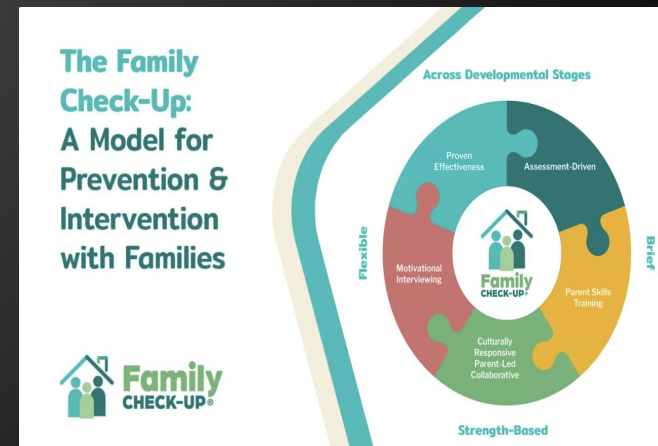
The Family Check-Up: A Model for Prevention & Intervention with Families

Family CHECK-UP®

Across Developmental Stages

Flexible

Brief

Strength-Based

Proven Effectiveness

Assessment-Driven

Motivational Interviewing

Family CHECK-UP®

Parent Skills Training

Culturally Responsive Parent-Led Collaborative